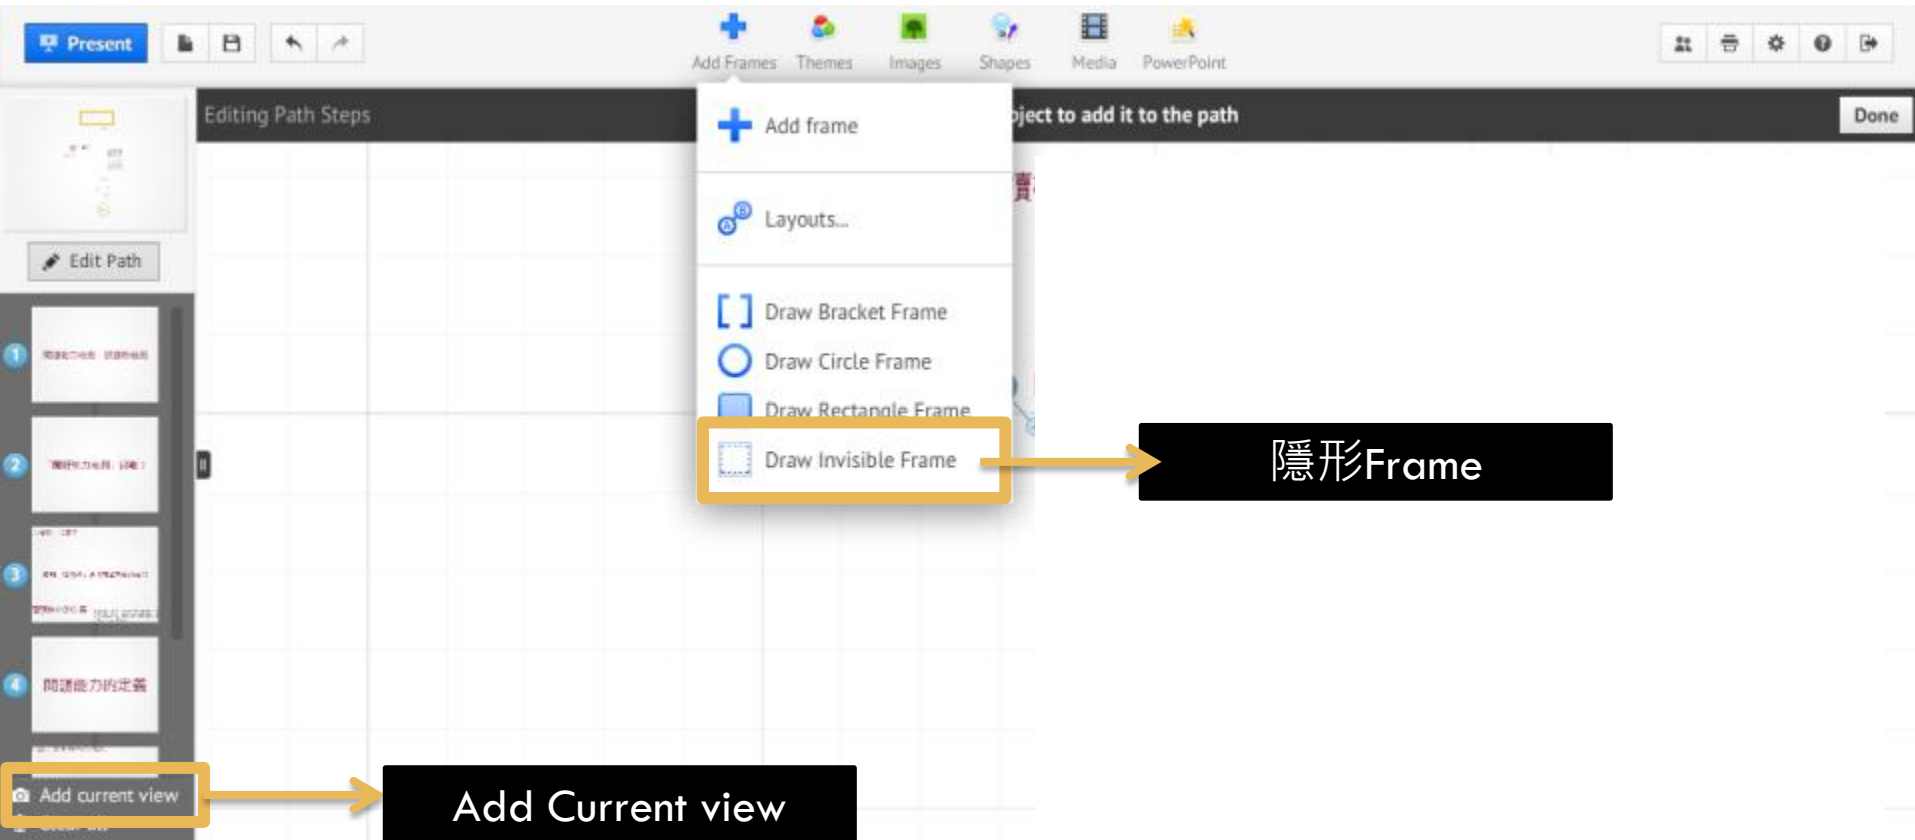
Present

Add Frames Themes Images Shapes Media PowerPoint

Editing Path Steps

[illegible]ject to add it to the path

Done

Add frame

Layouts...

Draw Bracket Frame

Draw Circle Frame

Draw Rectangle Frame

Draw Invisible Frame

隱形Frame

Edit Path

1

2

3

4

閱讀能力的定義

Add current view

Add Current view